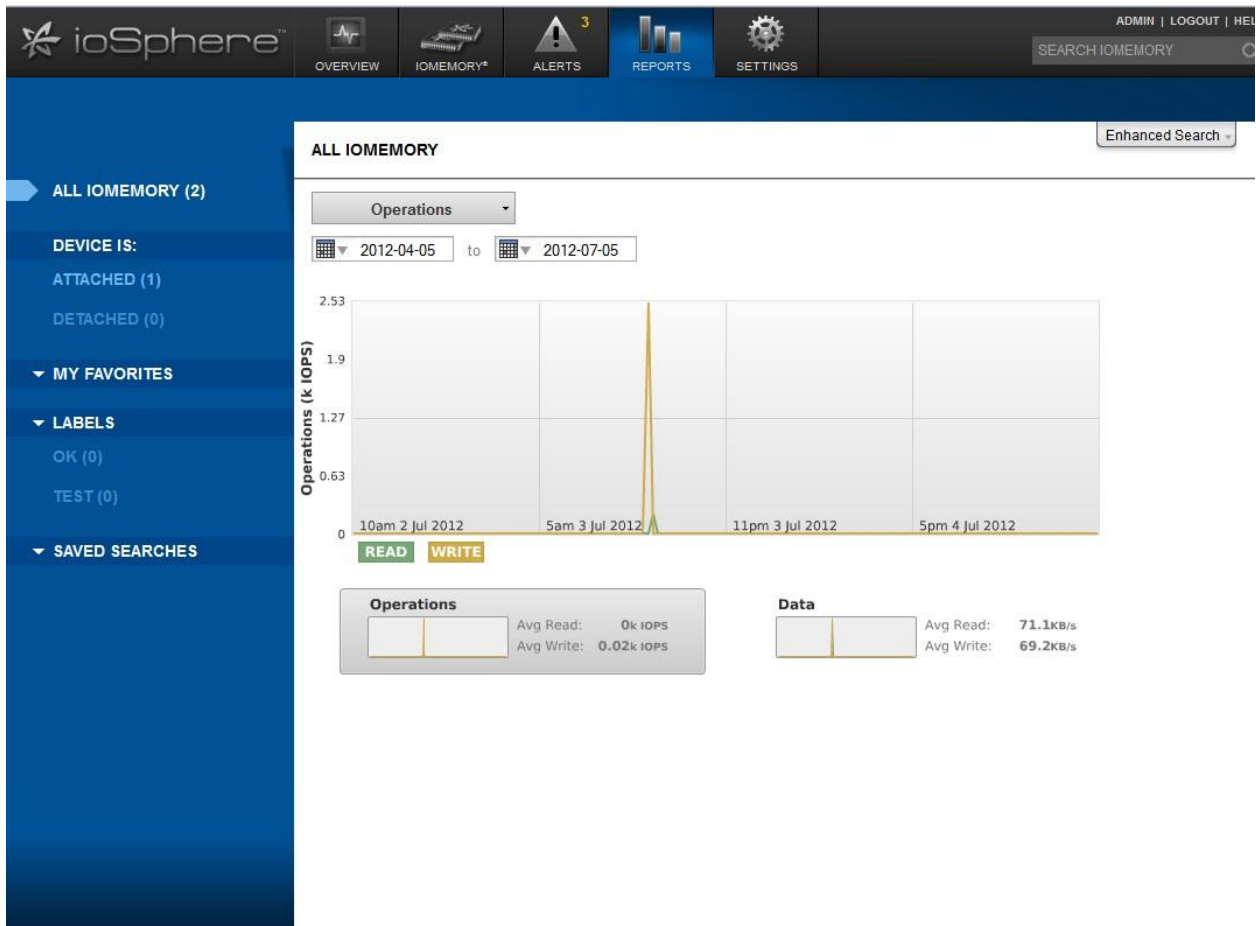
ioSphere™

OVERVIEW IOMEMORY® 3 ALERTS REPORTS SETTINGS

ADMIN | LOGOUT | HEL

SEARCH IOMEMORY

Enhanced Search

ALL IOMEMORY

ALL IOMEMORY (2)

DEVICE IS:

ATTACHED (1)

DETACHED (0)

MY FAVORITES

LABELS

OK (0)

TEST (0)

SAVED SEARCHES

Operations

2012-04-05 to 2012-07-05

2.53

1.9

1.27

0.63

0

Operations (k IOPS)

10am 2 Jul 2012

5am 3 Jul 2012

11pm 3 Jul 2012

5pm 4 Jul 2012

READ WRITE

Operations

Avg Read: 0k IOPS

Avg Write: 0.02k IOPS

Data

Avg Read: 71.1KB/s

Avg Write: 69.2KB/s